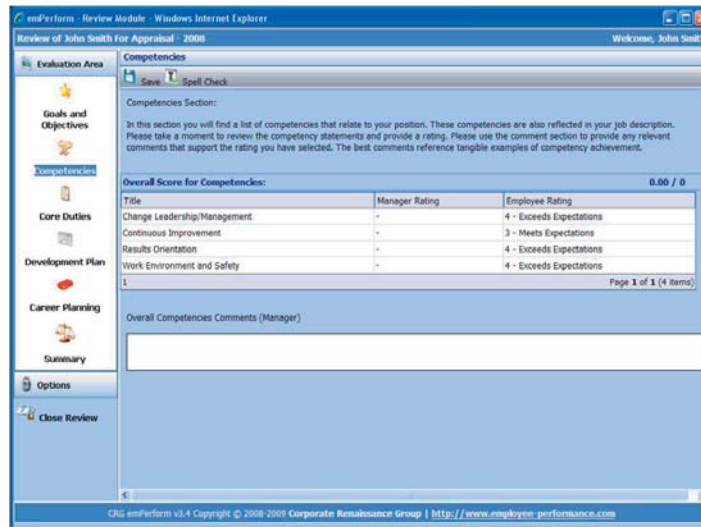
emPerform - Review Module - Windows Internet Explorer

Review of John Smith For Appraisal - 2008

Welcome, John Smit

Evaluation Area

Goals and Objectives

Competencies

Core Duties

Development Plan

Career Planning

Summary

Options

Close Review

Competencies

Save Spell Check

Competencies Section:

In this section you will find a list of competencies that relate to your position. These competencies are also reflected in your job description. Please take a moment to review the competency statements and provide a rating. Please use the comment section to provide any relevant comments that support the rating you have selected. The best comments reference tangible examples of competency achievement.

Overall Score for Competencies: 0.00 / 0

| Title | Manager Rating | Employee Rating |
|---|---|---|
| Change Leadership/Management | - | 4 - Exceeds Expectations |
| Continuous Improvement | - | 3 - Meets Expectations |
| Results Orientation | - | 4 - Exceeds Expectations |
| Work Environment and Safety | - | 4 - Exceeds Expectations |

1 Page 1 of 1 (4 items)

Overall Competencies Comments (Manager)

CRG emPerform v3.4 Copyright © 2008-2009 Corporate Renaissance Group | http://www.employee-performance.com